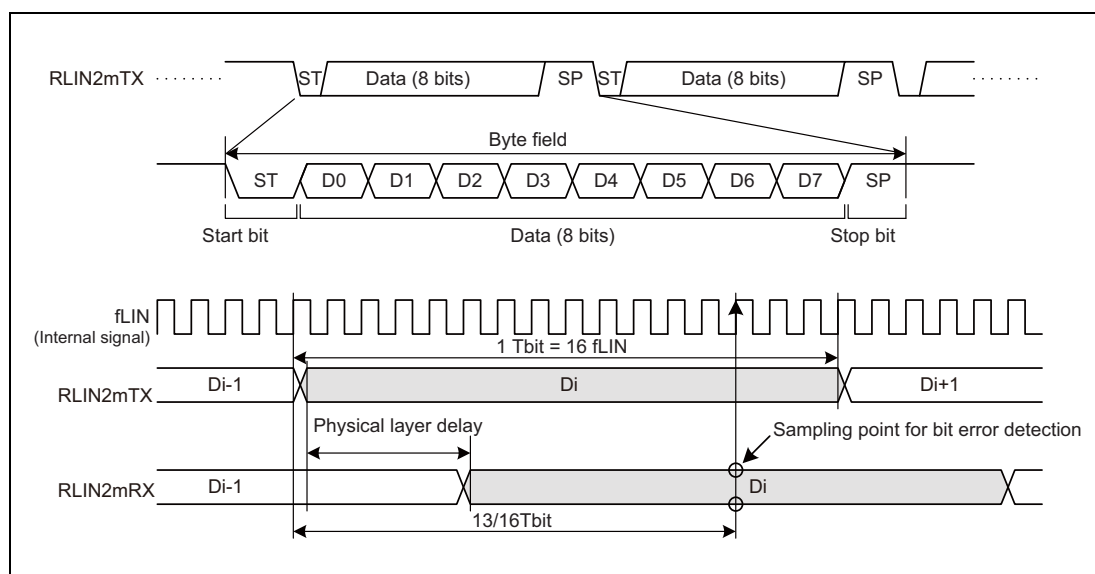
RLIN2mTX

ST

Data (8 bits)

SP

ST

Data (8 bits)

SP

Byte field

ST

D0

D1

D2

D3

D4

D5

D6

D7

SP

Start bit

Data (8 bits)

Stop bit

fLIN
(Internal signal)

1 Tbit = 16 fLIN

RLIN2mTX

Di-1

Di

Di+1

Physical layer delay

Sampling point for bit error detection

RLIN2mRX

Di-1

Di

13/16Tbit